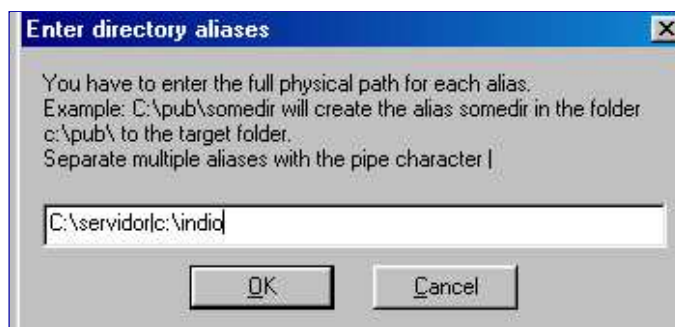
Enter directory aliases

You have to enter the full physical path for each alias.
Example: C:\pub\somedir will create the alias somedir in the folder c:\pub\ to the target folder.
Separate multiple aliases with the pipe character |

C:\servidor|c:\indio

OK

Cancel